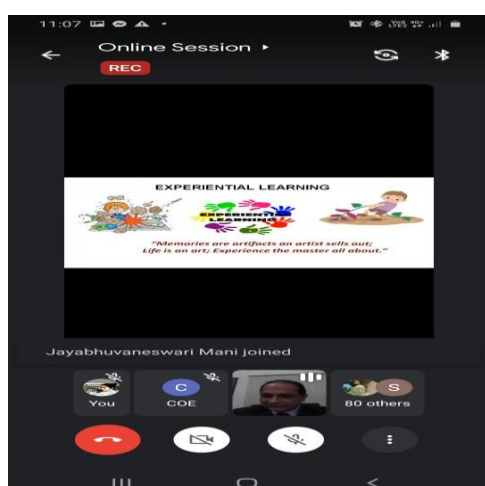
11:07

Online Session ▸

REC

EXPERIENTIAL LEARNING

EXPERIENTIAL LEARNING

"Memories are artifacts an artist sells out;
Life is an art; Experience the master all about."

Jayabhuvaneswari Mani joined

You

C

COE

S

80 others